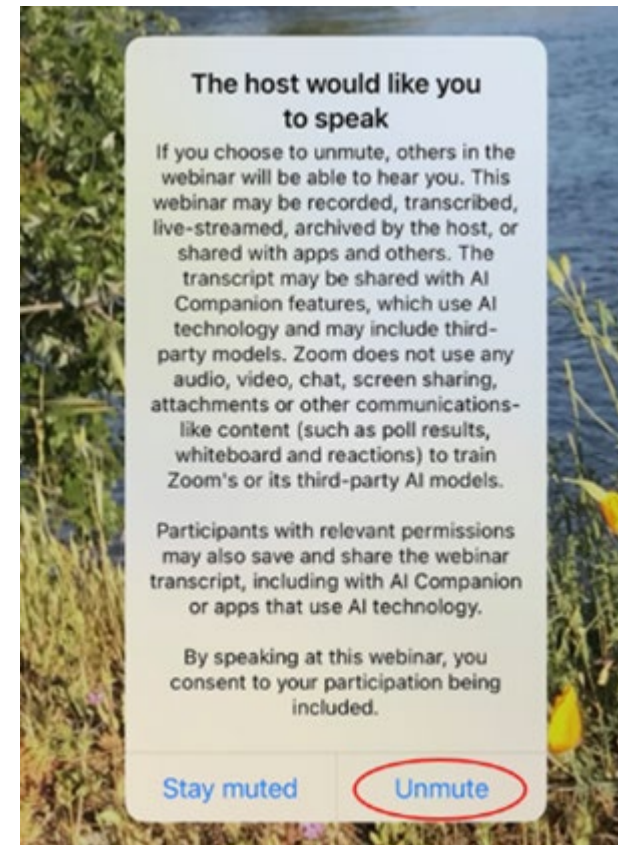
The host would like you to speak

If you choose to unmute, others in the webinar will be able to hear you. This webinar may be recorded, transcribed, live-streamed, archived by the host, or shared with apps and others. The transcript may be shared with AI Companion features, which use AI technology and may include third-party models. Zoom does not use any audio, video, chat, screen sharing, attachments or other communications-like content (such as poll results, whiteboard and reactions) to train Zoom's or its third-party AI models.

Participants with relevant permissions may also save and share the webinar transcript, including with AI Companion or apps that use AI technology.

By speaking at this webinar, you consent to your participation being included.

Stay muted

Unmute